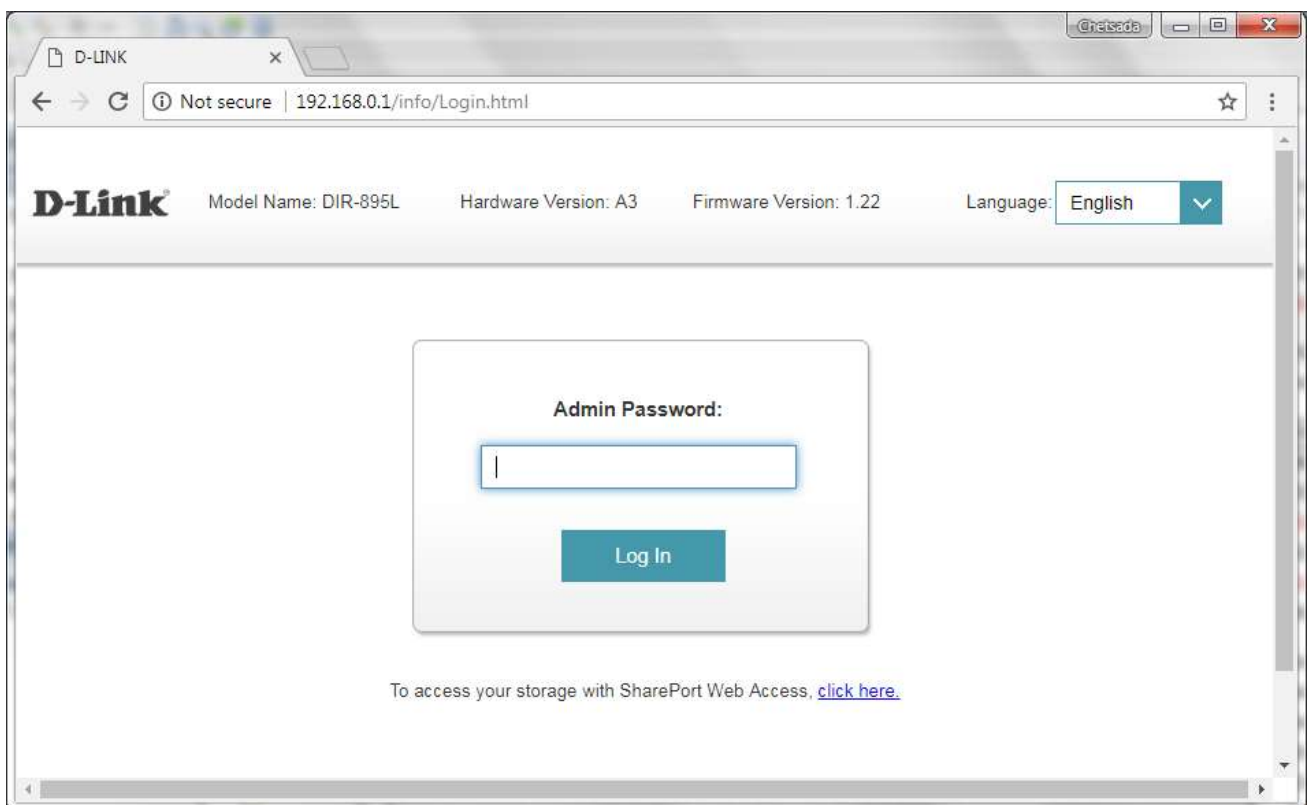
Chetsada

D-LINK ×

ⓘ Not secure | 192.168.0.1/info/Login.html

D-Link Model Name: DIR-895L Hardware Version: A3 Firmware Version: 1.22 Language: English

Admin Password:

Log In

To access your storage with SharePort Web Access, click here.